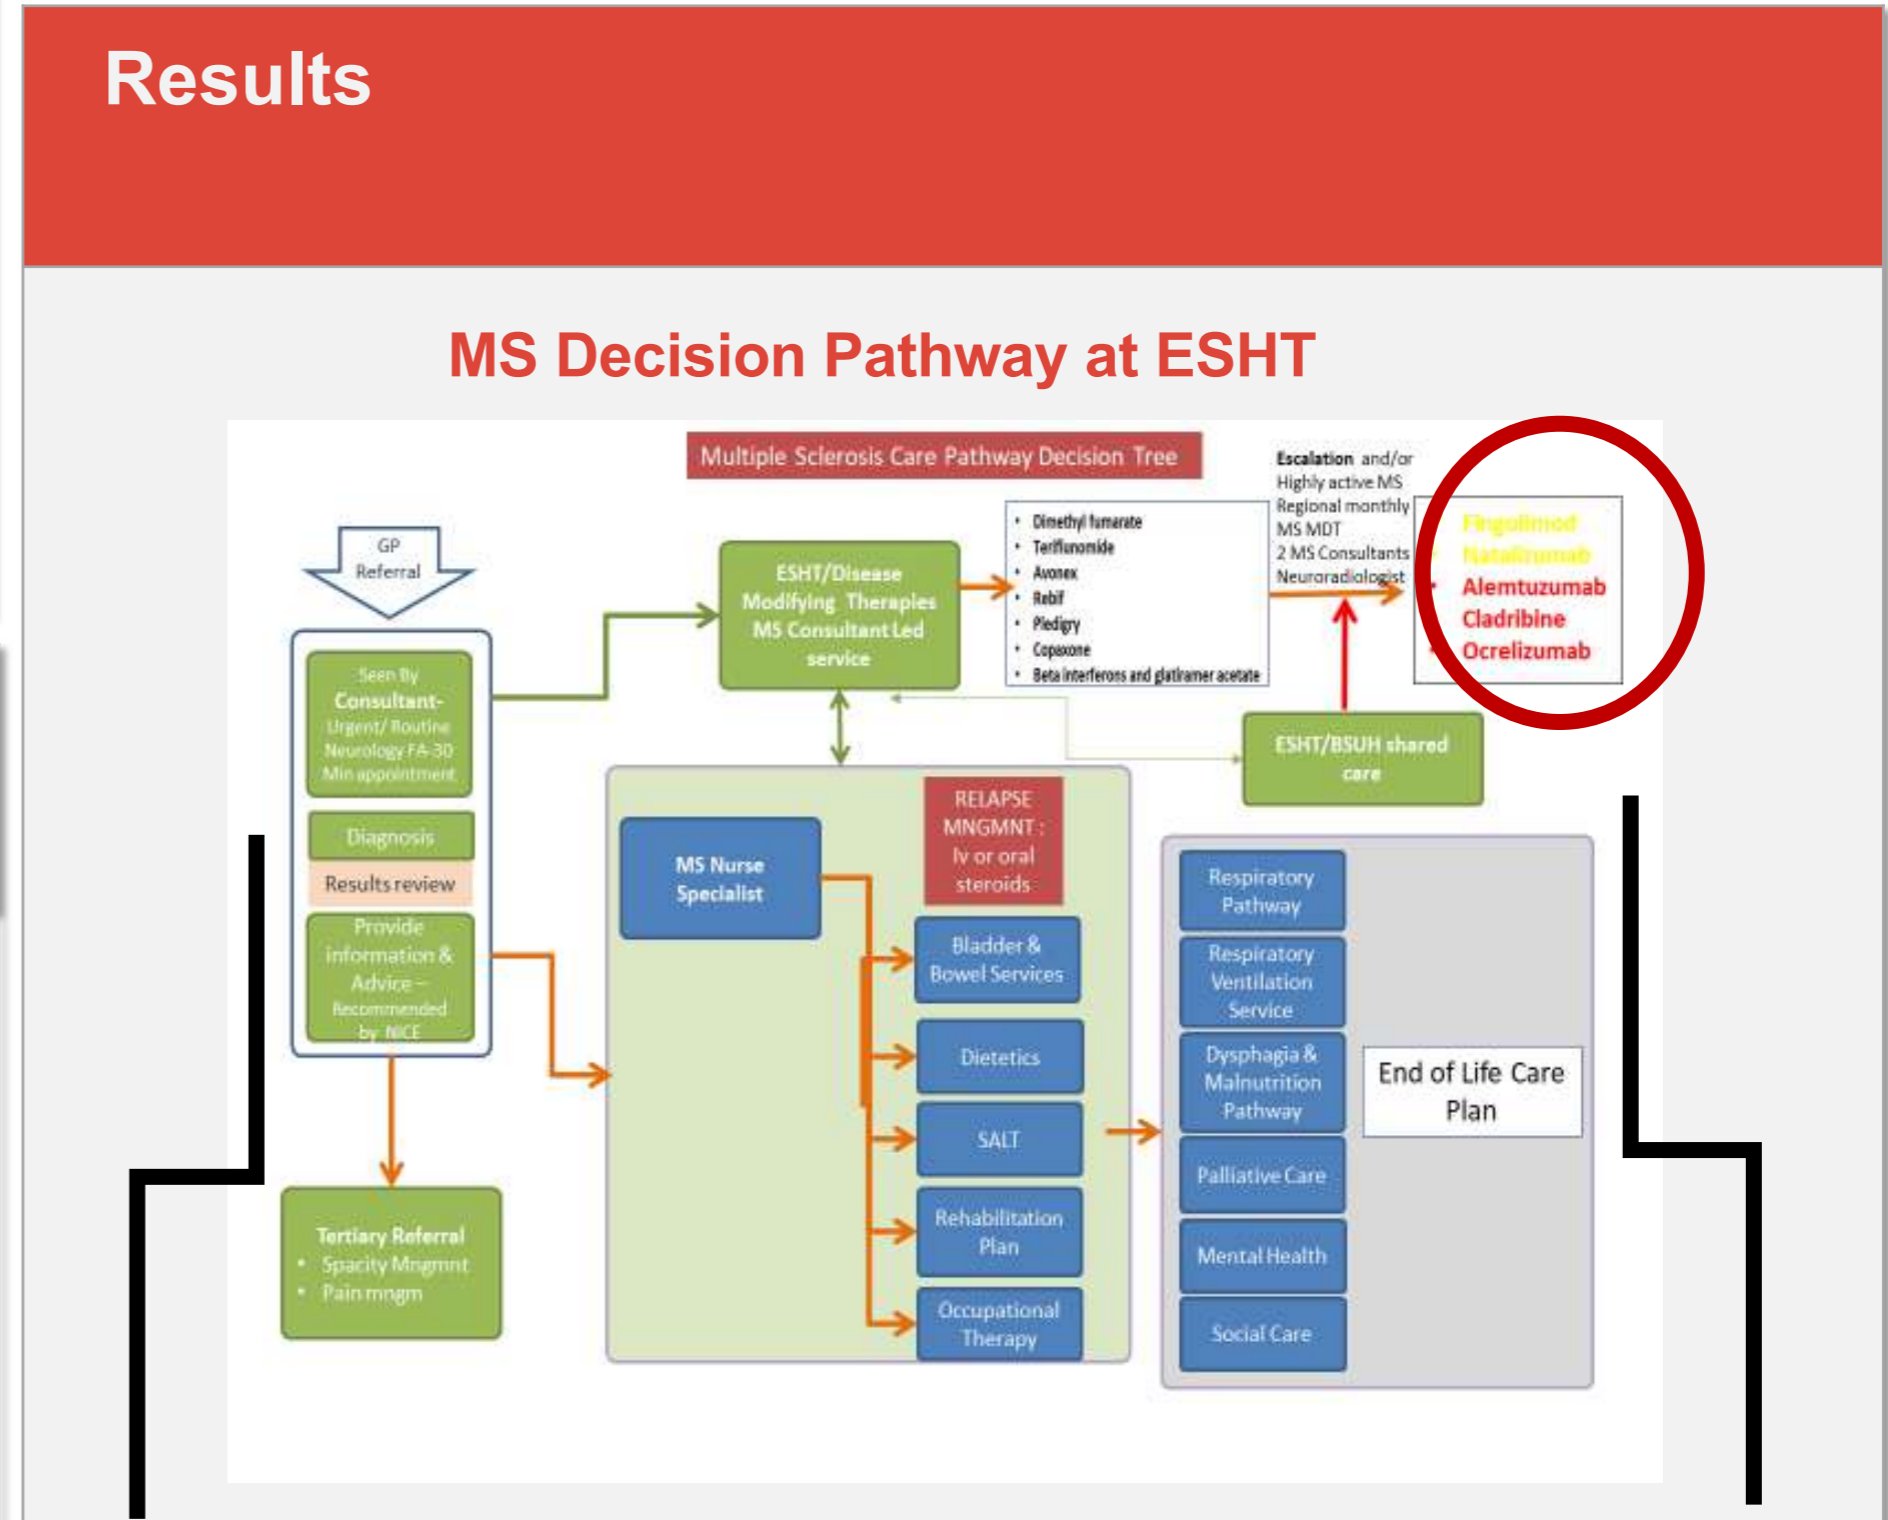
Results

MS Decision Pathway at ESHT

Multiple Sclerosis Care Pathway Decision Tree

GP Referral

Seen By Consultant- Urgent/ Routine Neurology FA 30 Min appointment

Diagnosis

Results review

Provide information & Advice – Recommended by NICE

Tertiary Referral
• Spacity Mngmnt
• Pain mngm

ESHT/Disease Modifying Therapies MS Consultant Led service

• Dimethyl fumarate
• Teriflunomide
• Avonex
• Rebif
• Pledigy
• Copaxone
• Beta interferons and glatiramer acetate

Escalation and/or Highly active MS Regional monthly MS MDT 2 MS Consultants Neuroradiologist

• Fingolimod
• Natalizumab
• Alemtuzumab
Cladribine
• Ocrelizumab

ESHT/BSUH shared care

MS Nurse Specialist

RELAPSE MNGMNT : Iv or oral steroids

Bladder & Bowel Services

Dietetics

SALT

Rehabilitation Plan

Occupational Therapy

Respiratory Pathway

Respiratory Ventilation Service

Dysphagia & Malnutrition Pathway

Palliative Care

Mental Health

Social Care

End of Life Care Plan